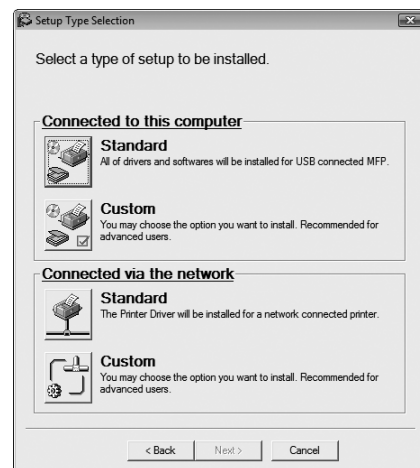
Setup Type Selection

Select a type of setup to be installed.

Connected to this computer

Standard
All of drivers and softwares will be installed for USB connected MFP.

Custom
You may choose the option you want to install. Recommended for advanced users.

Connected via the network

Standard
The Printer Driver will be installed for a network connected printer.

Custom
You may choose the option you want to install. Recommended for advanced users.

< Back Next > Cancel